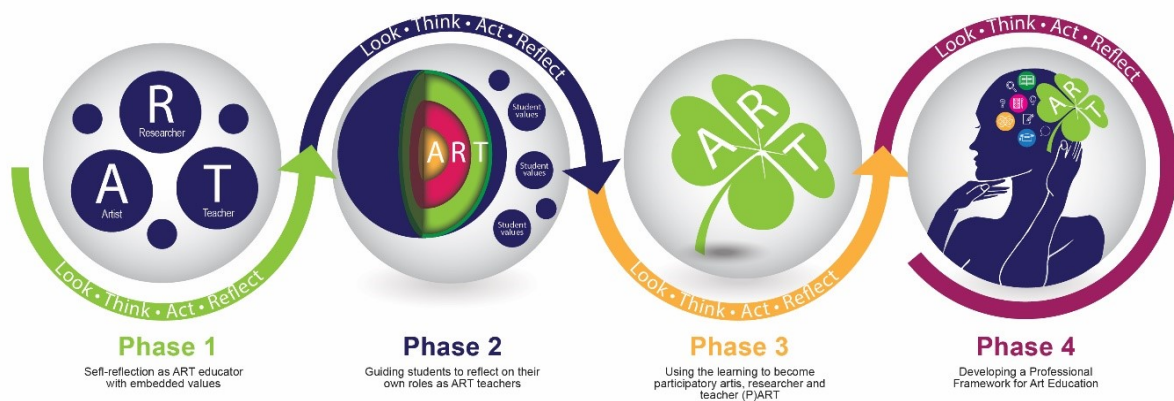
R
Researcher
A
Artist
T
Teacher

Look • Think • Act • Reflect

Phase 1
Self-reflection as ART educator with embedded values

Look • Think • Act • Reflect

ART
Student values
Student values
Student values

Phase 2
Guiding students to reflect on their own roles as ART teachers

A R T

Look • Think • Act • Reflect

Phase 3
Using the learning to become participatory artis, researcher and teacher (P)ART

Look • Think • Act • Reflect

A R T

Phase 4
Developing a Professional Framework for Art Education